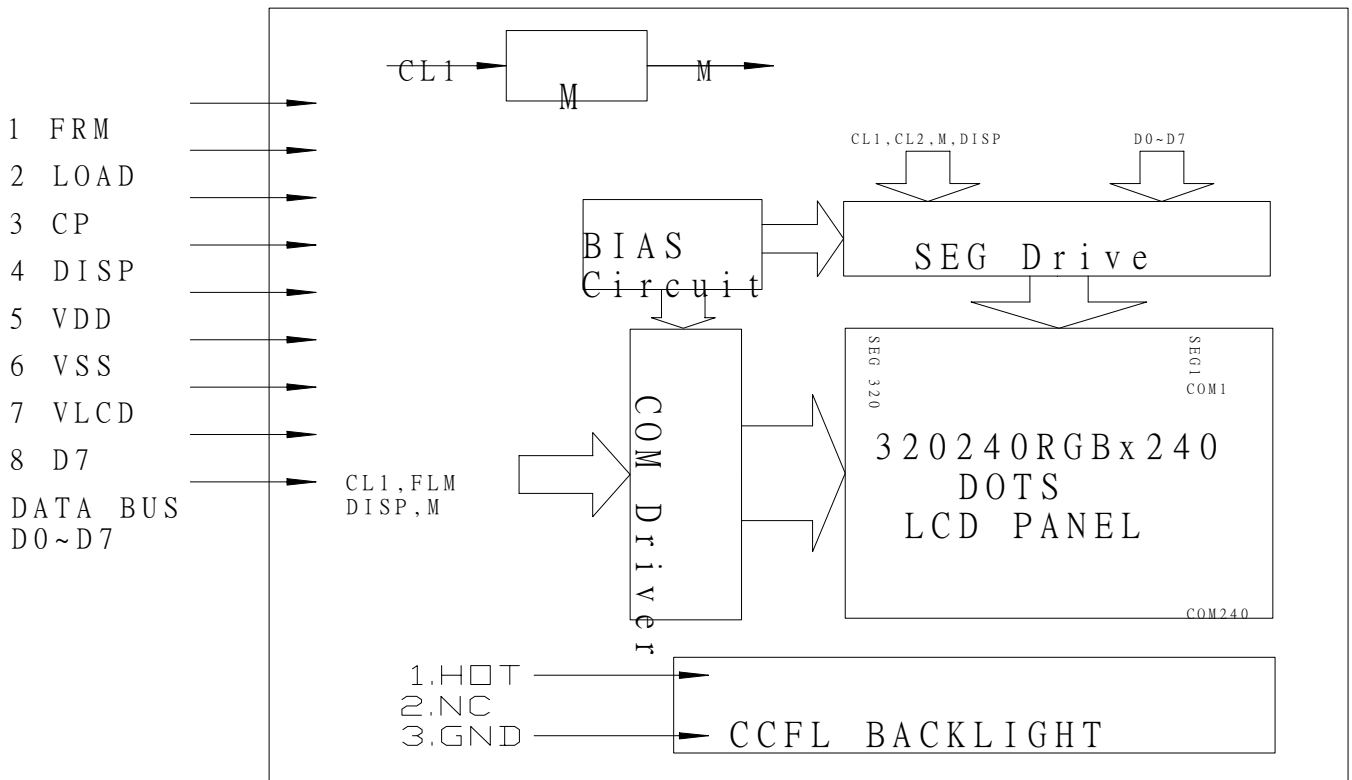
CL1
M
M

1 FRM
2 LOAD
3 CP
4 DISP
5 VDD
6 VSS
7 VLCD
8 D7
DATA BUS
D0~D7

CL1,CL2,M,DISP
D0~D7

BIAS
Circuit

SEG Drive

SEG 320
SEG1
COM1

COM Driver

CL1,FLM
DISP,M

320240RGBx240
DOTS
LCD PANEL

COM240

1.HOT
2.NC
3.GND

CCFL BACKLIGHT